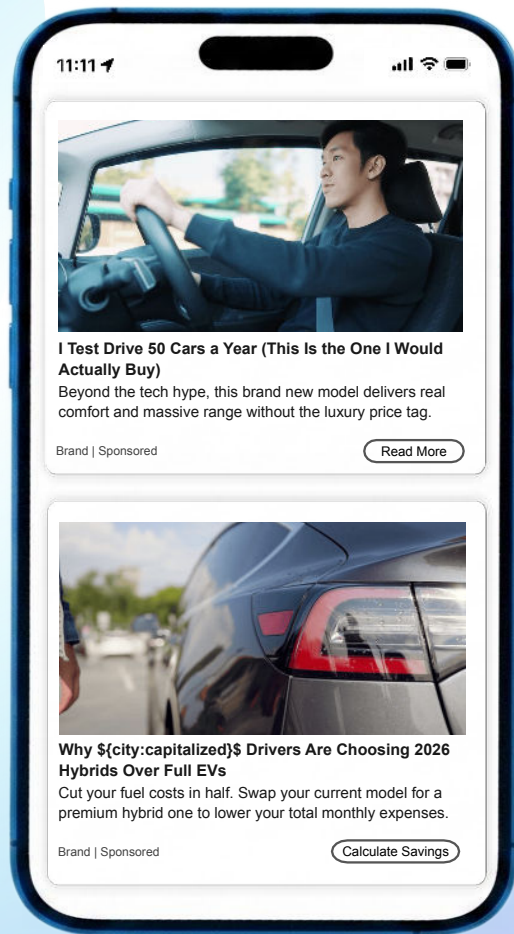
11:11

I Test Drive 50 Cars a Year (This Is the One I Would Actually Buy)

Beyond the tech hype, this brand new model delivers real comfort and massive range without the luxury price tag.

Brand | Sponsored

Read More

Why ${city:capitalized}$ Drivers Are Choosing 2026 Hybrids Over Full EVs

Cut your fuel costs in half. Swap your current model for a premium hybrid one to lower your total monthly expenses.

Brand | Sponsored

Calculate Savings